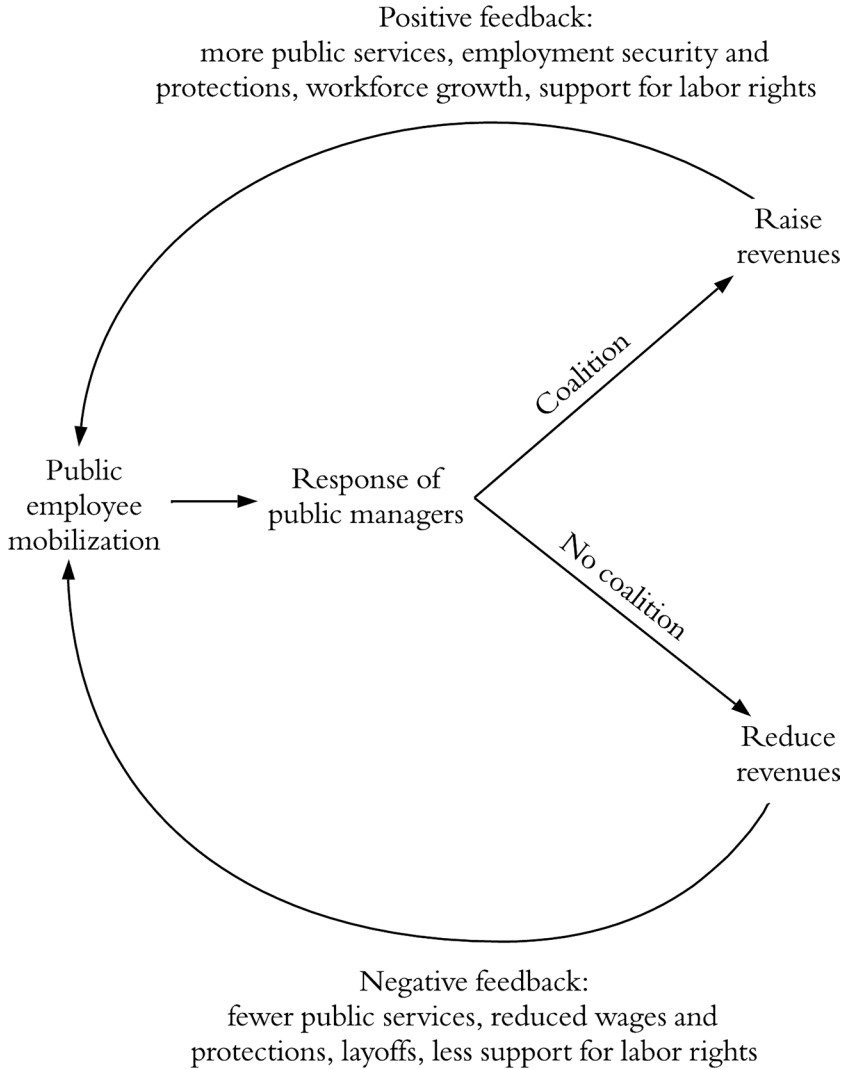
Positive feedback:
more public services, employment security and protections, workforce growth, support for labor rights

Raise revenues

Coalition

Public employee mobilization

Response of public managers

No coalition

Reduce revenues

Negative feedback:
fewer public services, reduced wages and protections, layoffs, less support for labor rights